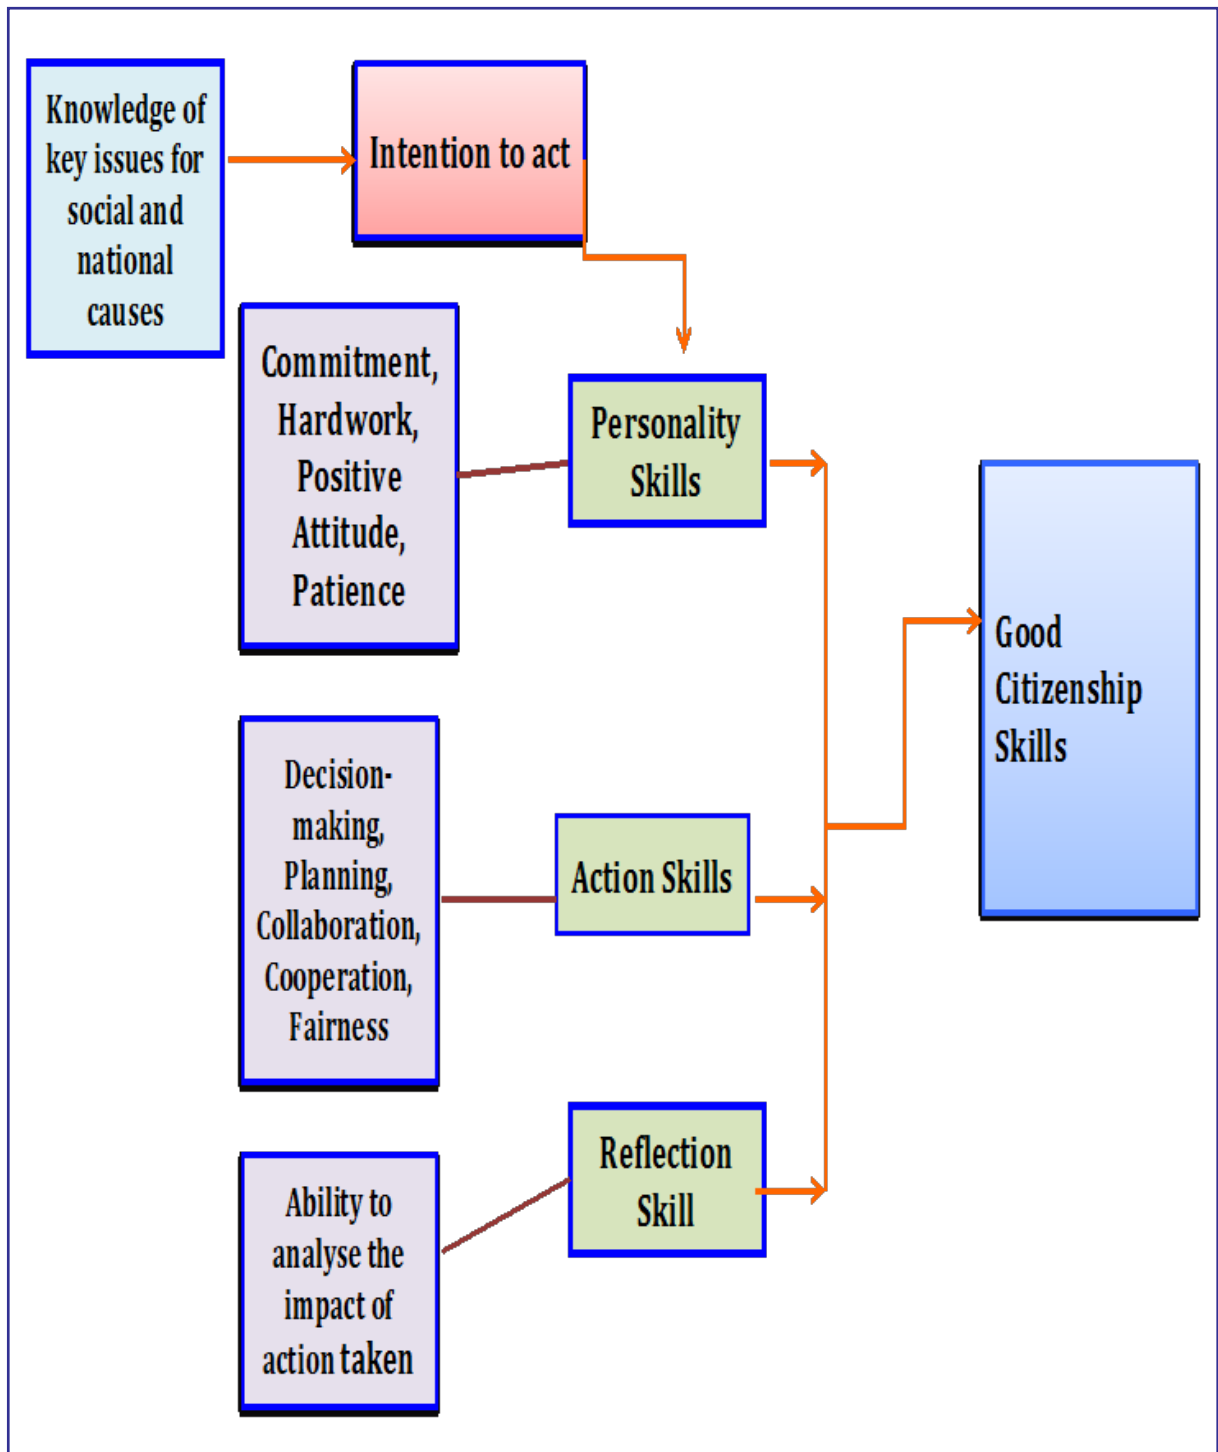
Knowledge of key issues for social and national causes

Intention to act

Commitment, Hardwork, Positive Attitude, Patience

Personality Skills

Good Citizenship Skills

Decision-making, Planning, Collaboration, Cooperation, Fairness

Action Skills

Ability to analyse the impact of action taken

Reflection Skill